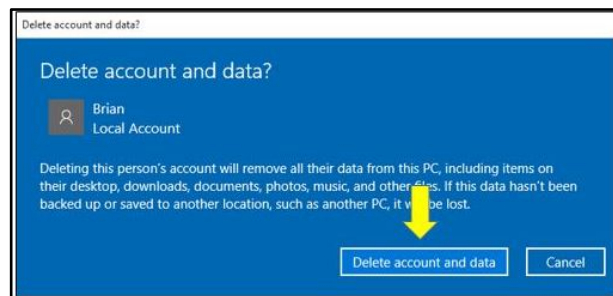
Delete account and data?

Delete account and data?

Brian
Local Account

Deleting this person's account will remove all their data from this PC, including items on their desktop, downloads, documents, photos, music, and other files. If this data hasn't been backed up or saved to another location, such as another PC, it will be lost.

Delete account and data

Cancel